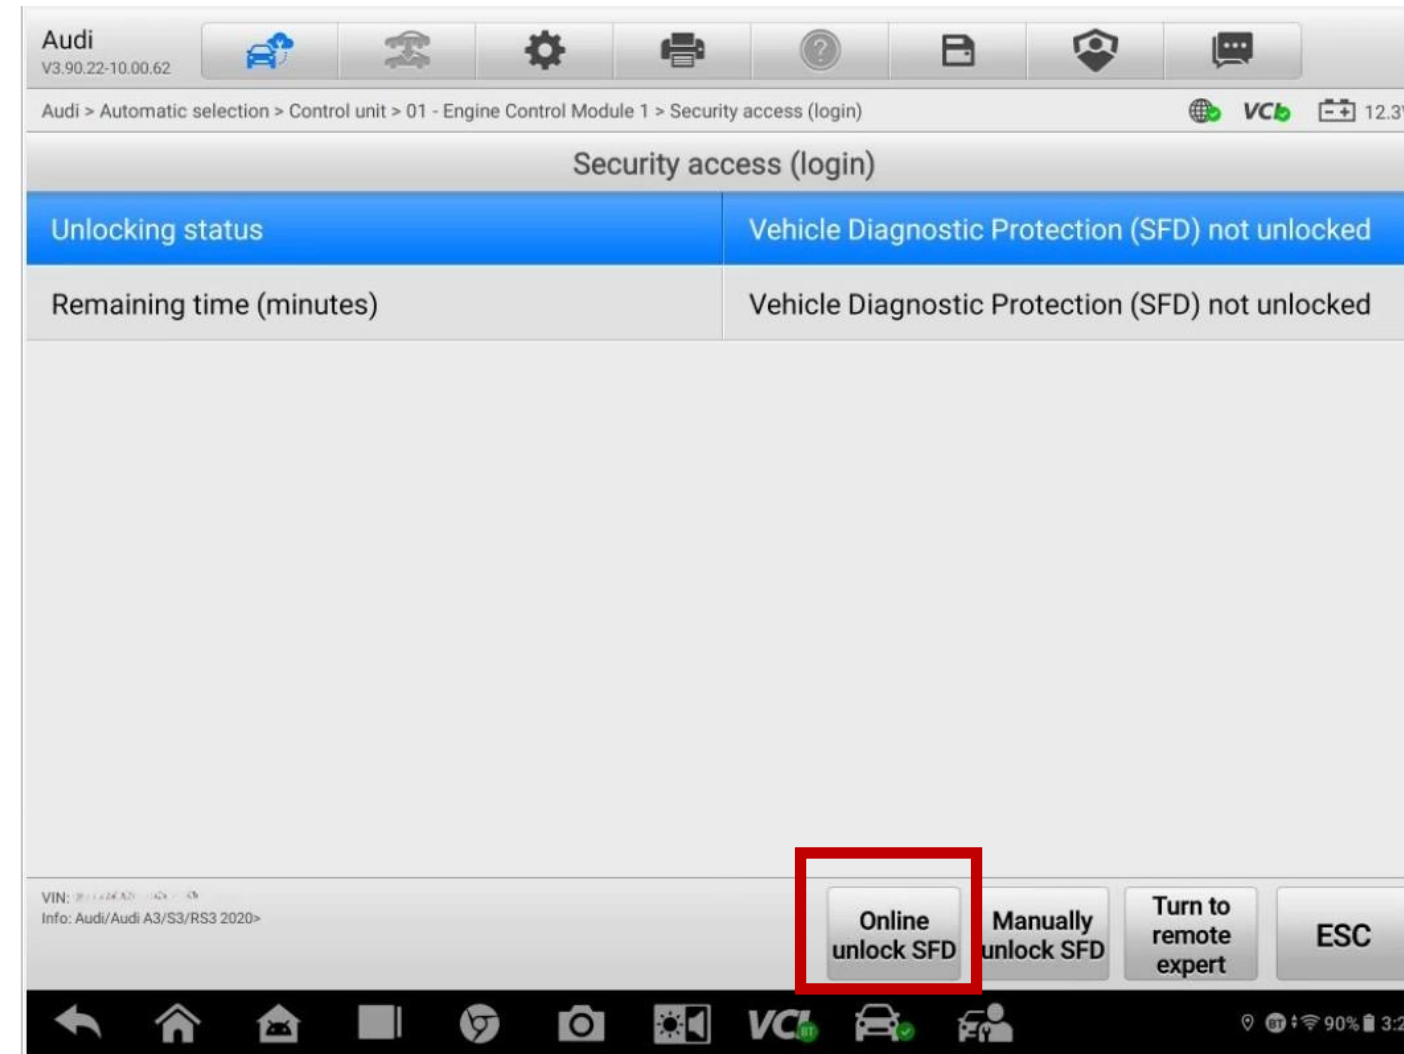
Audi
V3.90.22-10.00.62

Audi > Automatic selection > Control unit > 01 - Engine Control Module 1 > Security access (login)

VC 12.3

Security access (login)

| Unlocking status | Vehicle Diagnostic Protection (SFD) not unlocked |
|---|---|
| Remaining time (minutes) | Vehicle Diagnostic Protection (SFD) not unlocked |

VIN: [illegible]
Info: Audi/Audi A3/S3/RS3 2020>

Online unlock SFD

Manually unlock SFD

Turn to remote expert

ESC

VCI

90% 3:2